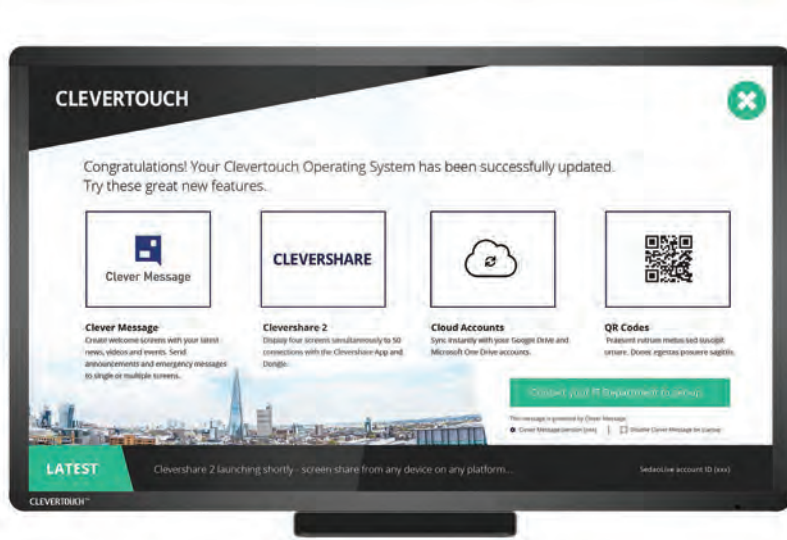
CLEVERTOUCH

Congratulations! Your Clevertouch Operating System has been successfully updated. Try these great new features.

Clever Message

CLEVERSHARE

Clever Message
Create welcome screens with your latest news, videos and events. Send announcements and emergency messages to single or multiple screens.

Clevershare 2
Display four screens simultaneously to 50 connections with the Clevershare App and Dongle.

Cloud Accounts
Sync instantly with your Google Drive and Microsoft One Drive accounts.

QR Codes
Praesent rutrum metus sed suscipit ornare. Donec egestas posuere sagittis.

Contact your IT Department to setup

This message is powered by Clever Message
Clever Message (version [xxx]) | Disable Clever Message for startup

LATEST

Clevershare 2 launching shortly - screen share from any device on any platform...

SedaoLive account ID (xxx)

CLEVERTOUCH